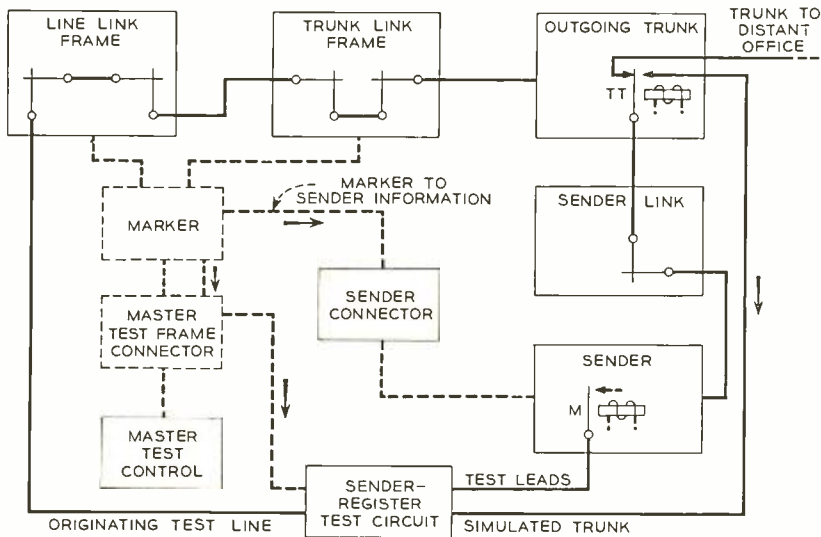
LINE LINK FRAME

TRUNK LINK FRAME

OUTGOING TRUNK

TRUNK TO DISTANT OFFICE

TT

MARKER TO SENDER INFORMATION

MARKER

SENDER LINK

SENDER CONNECTOR

MASTER TEST FRAME CONNECTOR

SENDER

M

MASTER TEST CONTROL

SENDER-REGISTER TEST CIRCUIT

TEST LEADS

ORIGINATING TEST LINE

SIMULATED TRUNK